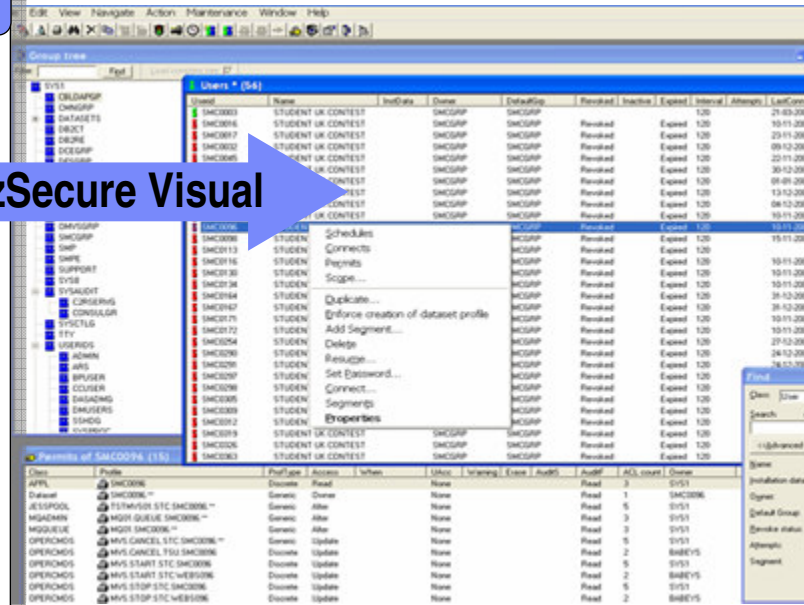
Edit View Navigate Action Maintenance Window Help

Group tree

Filter Find

SYS1
CBLDAPGP
CHNGRP
DATASETS
DB2CT
DB2RE
DCEGRP
DFSGRP
DMVSGRP
SMCGRP
SMP
SMPE
SUPPORT
SYS6
SYSAUDIT
C2RSERVG
CONSULGR
SYSCTLG
TTY
USERIDS
ADMIN
ARS
BPUSER
CCUSER
DASADMG
DMUSERS
SSHDG

zSecure Visual

Users * (56)

| Userid | Name | InstData | Owner | DefaultGrp | Revoked | Inactive | Expired | Interval | Attempts | LastConn |
|---|---|---|---|---|---|---|---|---|---|---|
| SMC0003 | STUDENT UK CONTEST | | SMCGRP | SMCGRP | | | | 120 | | 21-03-20 |
| SMC0016 | STUDENT UK CONTEST | | SMCGRP | SMCGRP | Revoked | | Expired | 120 | | 10-11-20 |
| SMC0017 | STUDENT UK CONTEST | | SMCGRP | SMCGRP | Revoked | | Expired | 120 | | 23-11-20 |
| SMC0032 | STUDENT UK CONTEST | | SMCGRP | SMCGRP | Revoked | | Expired | 120 | | 09-12-20 |
| SMC0045 | STUDENT UK CONTEST | | SMCGRP | SMCGRP | Revoked | | Expired | 120 | | 22-11-20 |
| SMC0096 | STUDEN | | | MCGRP | Revoked | | Expired | 120 | | 10-11-20 |
| SMC0098 | STUDEN | | | MCGRP | Revoked | | Expired | 120 | | 15-11-20 |
| SMC0113 | STUDEN | | | MCGRP | Revoked | | Expired | 120 | | |
| SMC0116 | STUDEN | | | MCGRP | Revoked | | Expired | 120 | | 10-11-20 |
| SMC0130 | STUDEN | | | MCGRP | Revoked | | Expired | 120 | | 10-11-20 |
| SMC0134 | STUDEN | | | MCGRP | Revoked | | Expired | 120 | | 10-11-20 |
| SMC0164 | STUDEN | | | MCGRP | Revoked | | Expired | 120 | | 31-12-20 |
| SMC0167 | STUDEN | | | MCGRP | Revoked | | Expired | 120 | | 31-12-20 |
| SMC0171 | STUDEN | | | MCGRP | Revoked | | Expired | 120 | | 10-11-20 |
| SMC0172 | STUDEN | | | MCGRP | Revoked | | Expired | 120 | | 10-11-20 |
| SMC0254 | STUDEN | | | MCGRP | Revoked | | Expired | 120 | | 27-12-20 |
| SMC0290 | STUDEN | | | MCGRP | Revoked | | Expired | 120 | | 24-12-20 |
| SMC0291 | STUDEN | | | MCGRP | Revoked | | Expired | 120 | | |
| SMC0297 | STUDEN | | | MCGRP | Revoked | | Expired | 120 | | |
| SMC0298 | STUDEN | | | MCGRP | Revoked | | Expired | 120 | | |
| SMC0305 | STUDEN | | | MCGRP | Revoked | | Expired | 120 | | |
| SMC0309 | STUDEN | | | MCGRP | Revoked | | Expired | 120 | | |
| SMC0312 | STUDEN | | | MCGRP | Revoked | | Expired | 120 | | |
| SMC0319 | STUDENT UK CONTEST | | SMCGRP | SMCGRP | Revoked | | Expired | 120 | | |
| SMC0326 | STUDENT UK CONTEST | | SMCGRP | SMCGRP | Revoked | | Expired | 120 | | |
| SMC0363 | STUDENT UK CONTEST | | SMCGRP | SMCGRP | Revoked | | Expired | 120 | | |

Schedules
Connects
Permits
Scope...
Duplicate...
Enforce creation of dataset profile
Add Segment...
Delete
Resume...
Set Password...
Connect...
Segments
Properties

Find
Class User
Search
Advanced
Name
Installation data
Owner
Default Group
Revoke status
Attempts
Segment

Permits of SMC0096 (15)

| Class | Profile | ProfType | Access | When | UAcc | Warning | Erase | AuditS | AuditF | ACL count | Owner |
|---|---|---|---|---|---|---|---|---|---|---|---|
| APPL | SMC0096 | Discrete | Read | | None | | | | Read | 3 | SYS1 |
| Dataset | SMC0096.** | Generic | Owner | | None | | | | Read | 1 | SMC0096 |
| JESSPOOL | TSTMVS01.STC.SMC0096.** | Generic | Alter | | None | | | | Read | 5 | SYS1 |
| MQADMIN | MQ01.QUEUE.SMC0096.** | Generic | Alter | | None | | | | Read | 3 | SYS1 |
| MQQUEUE | MQ01.SMC0096.** | Generic | Alter | | None | | | | Read | 3 | SYS1 |
| OPERCMDS | MVS.CANCEL.STC.SMC0096 | Discrete | Update | | None | | | | Read | 5 | SYS1 |
| OPERCMDS | MVS.CANCEL.TSU.SMC0096 | Discrete | Update | | None | | | | Read | 2 | BABEYS |
| OPERCMDS | MVS.START.STC.SMC0096 | Discrete | Update | | None | | | | Read | 5 | SYS1 |
| OPERCMDS | MVS.START.STC.WEBS096 | Discrete | Update | | None | | | | Read | 2 | BABEYS |
| OPERCMDS | MVS.STOP.STC.SMC0096 | Discrete | Update | | None | | | | Read | 5 | SYS1 |
| OPERCMDS | MVS.STOP.STC.WEBS096 | Discrete | Update | | None | | | | Read | 2 | BABEYS |